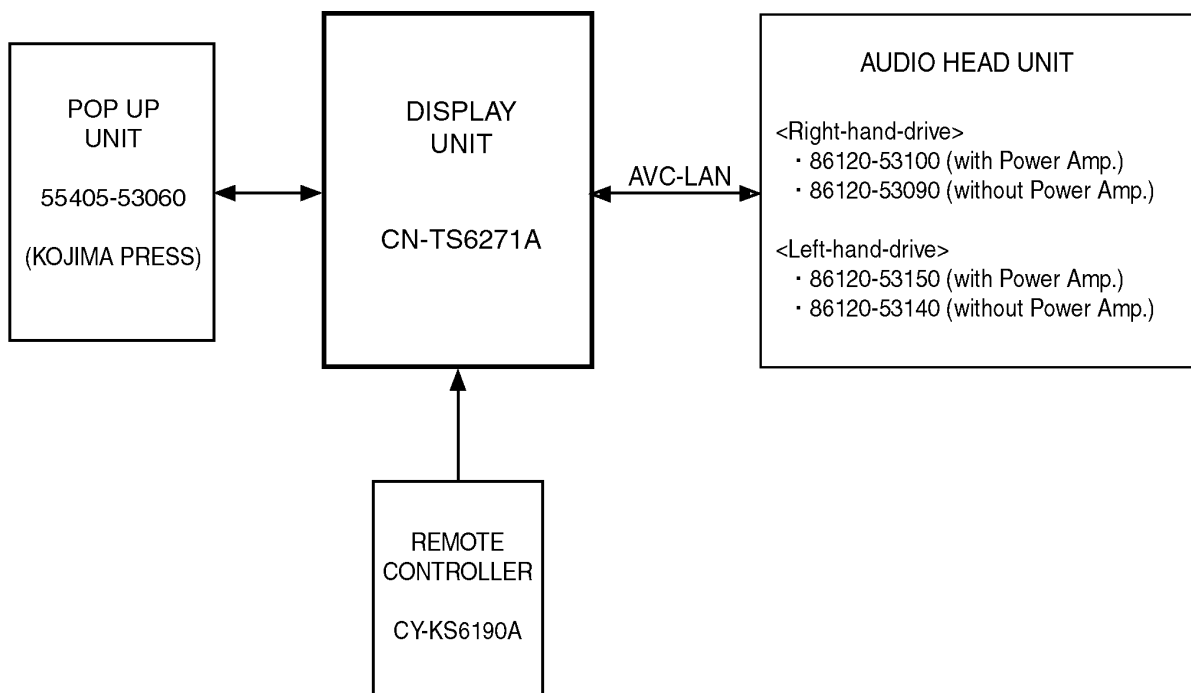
POP UP UNIT

55405-53060

(KOJIMA PRESS)

DISPLAY UNIT

CN-TS6271A

AVC-LAN

AUDIO HEAD UNIT

<Right-hand-drive>
・86120-53100 (with Power Amp.)
・86120-53090 (without Power Amp.)

<Left-hand-drive>
・86120-53150 (with Power Amp.)
・86120-53140 (without Power Amp.)

REMOTE CONTROLLER

CY-KS6190A